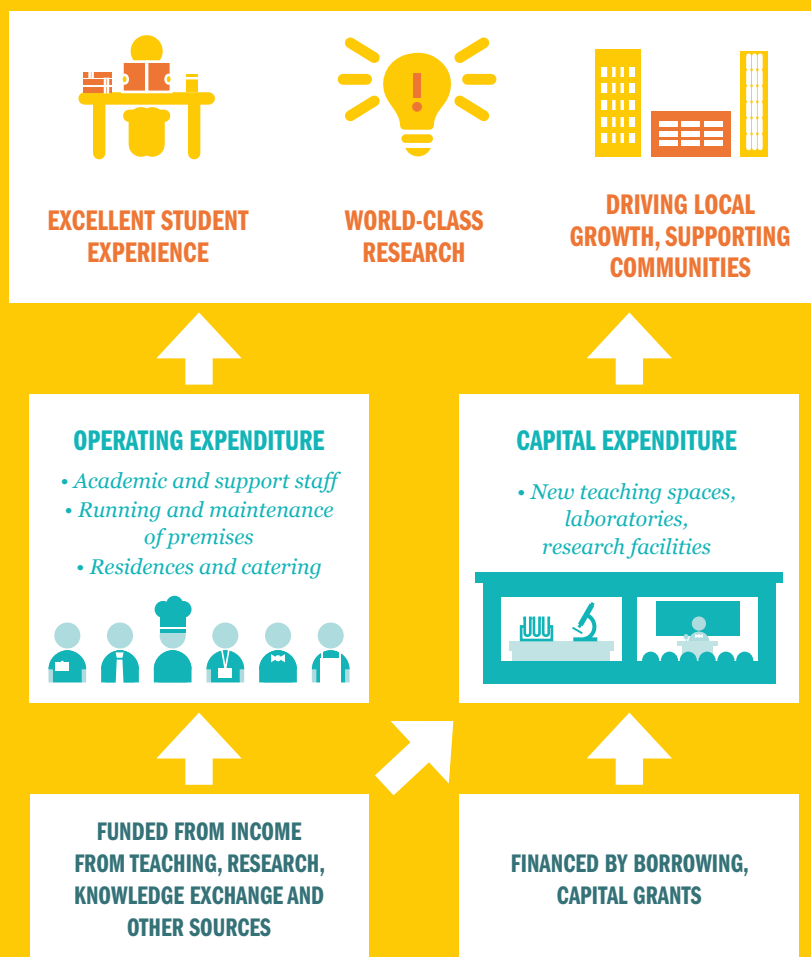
EXCELLENT STUDENT EXPERIENCE

WORLD-CLASS RESEARCH

DRIVING LOCAL GROWTH, SUPPORTING COMMUNITIES

OPERATING EXPENDITURE

• Academic and support staff
• Running and maintenance of premises
• Residences and catering

CAPITAL EXPENDITURE

• New teaching spaces, laboratories, research facilities

FUNDED FROM INCOME FROM TEACHING, RESEARCH, KNOWLEDGE EXCHANGE AND OTHER SOURCES

FINANCED BY BORROWING, CAPITAL GRANTS